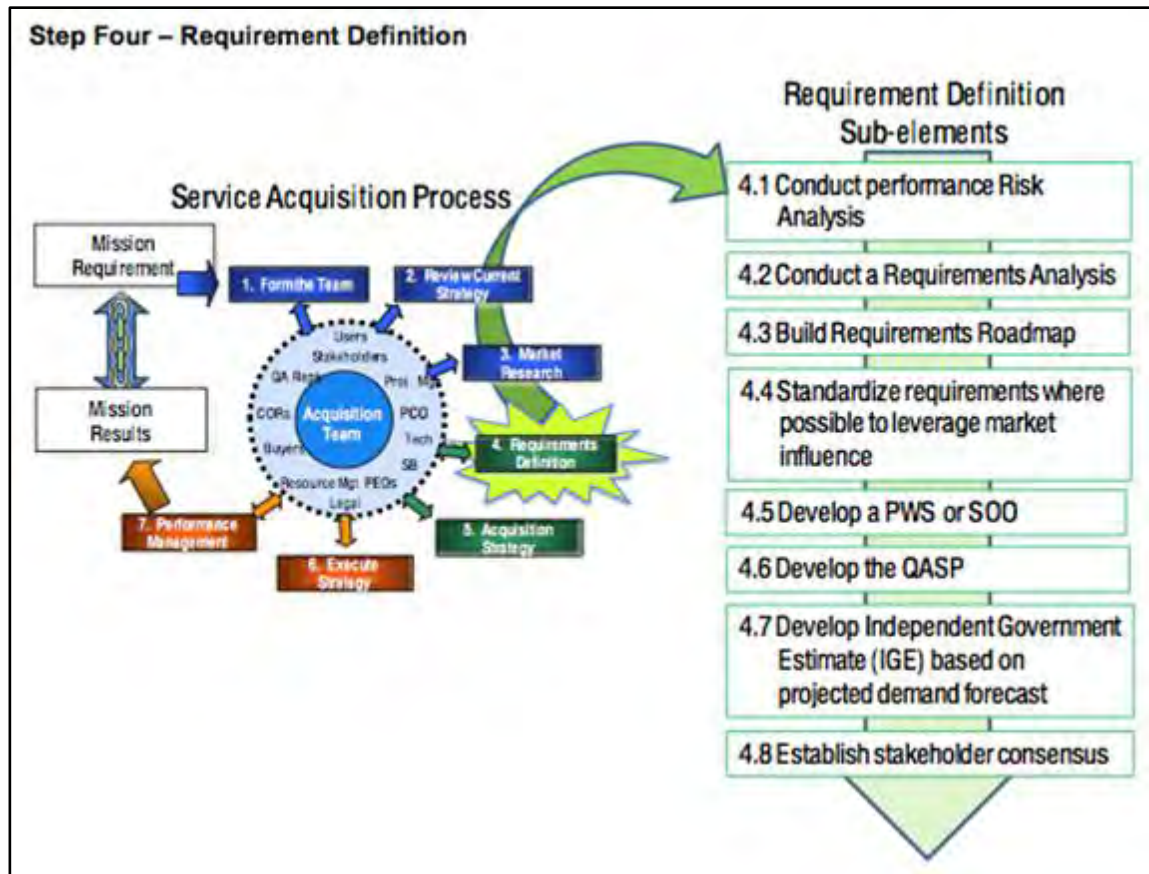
Step Four – Requirement Definition

Service Acquisition Process

Mission Requirement

Mission Results

1. Form the Team

2. Review Current Strategy

3. Market Research

4. Requirements Definition

5. Acquisition Strategy

6. Execute Strategy

7. Performance Management

Users
Stakeholders
QA Reps
Prog. Mgt
CORs
Acquisition Team
PCO
Tech
Buyers
SB
Resource Mgt. PEOs
Legal

Requirement Definition Sub-elements

4.1 Conduct performance Risk Analysis

4.2 Conduct a Requirements Analysis

4.3 Build Requirements Roadmap

4.4 Standardize requirements where possible to leverage market influence

4.5 Develop a PWS or SOO

4.6 Develop the QASP

4.7 Develop Independent Government Estimate (IGE) based on projected demand forecast

4.8 Establish stakeholder consensus